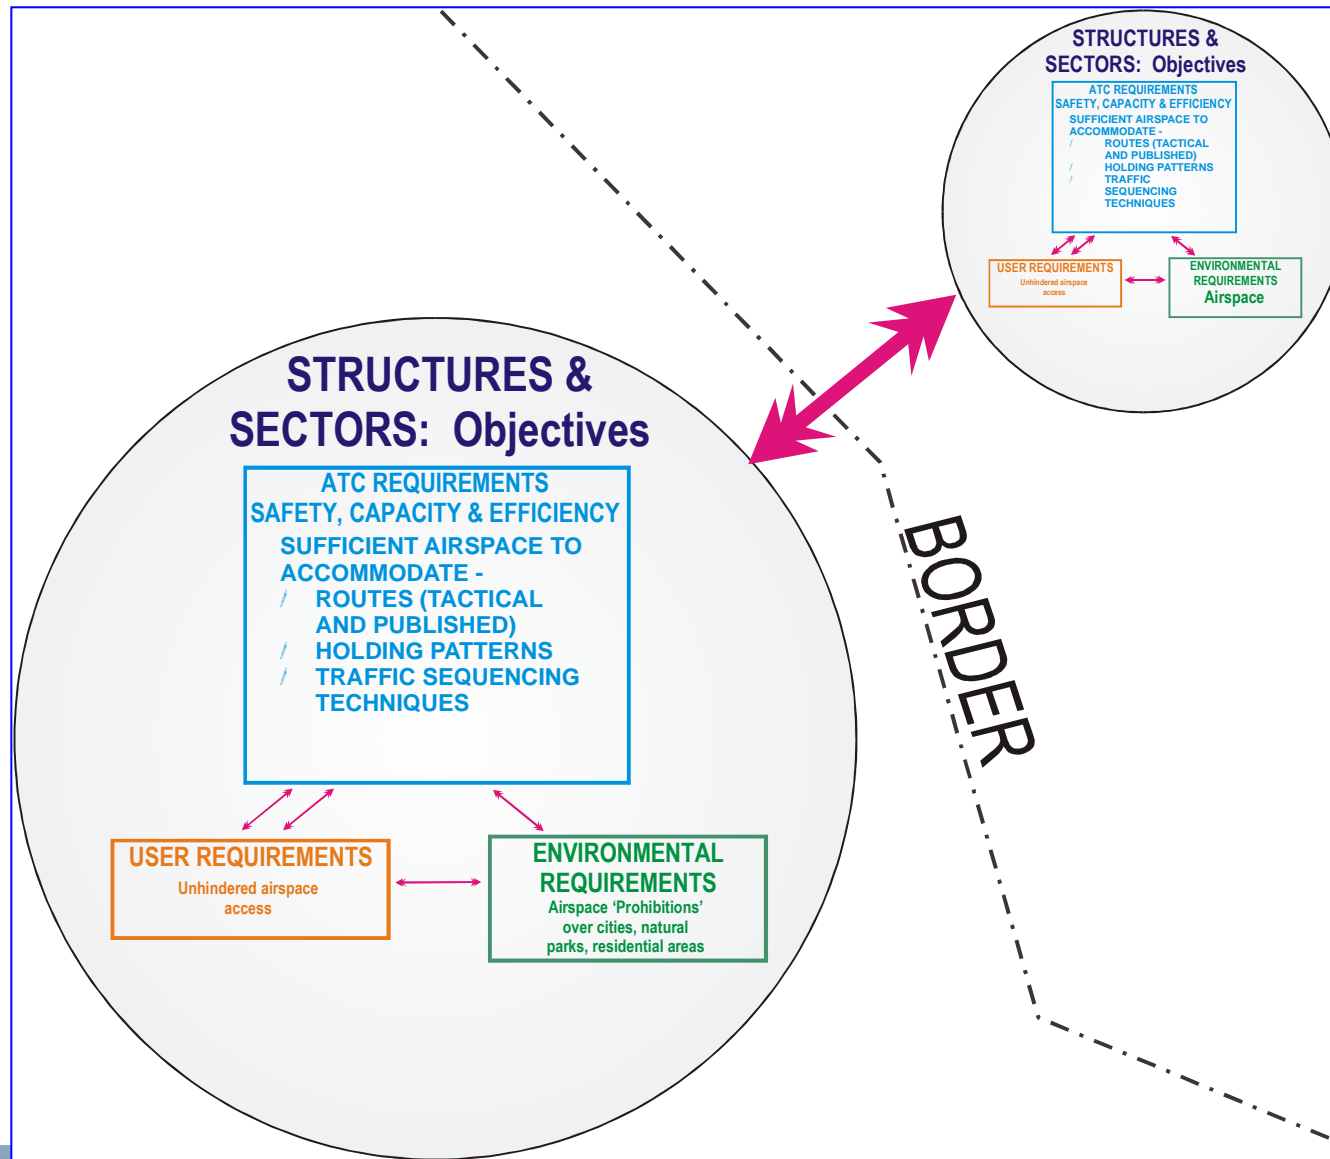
STRUCTURES & SECTORS: Objectives

ATC REQUIREMENTS
SAFETY, CAPACITY & EFFICIENCY
SUFFICIENT AIRSPACE TO ACCOMMODATE -
/ ROUTES (TACTICAL AND PUBLISHED)
/ HOLDING PATTERNS
/ TRAFFIC SEQUENCING TECHNIQUES

USER REQUIREMENTS
Unhindered airspace access

ENVIRONMENTAL REQUIREMENTS
Airspace

STRUCTURES & SECTORS: Objectives

ATC REQUIREMENTS
SAFETY, CAPACITY & EFFICIENCY
SUFFICIENT AIRSPACE TO ACCOMMODATE -
/ ROUTES (TACTICAL AND PUBLISHED)
/ HOLDING PATTERNS
/ TRAFFIC SEQUENCING TECHNIQUES

USER REQUIREMENTS
Unhindered airspace access

ENVIRONMENTAL REQUIREMENTS
Airspace 'Prohibitions' over cities, natural parks, residential areas

BORDER